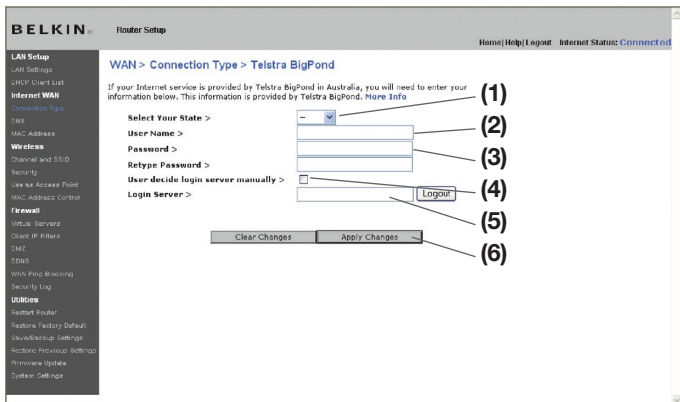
BELKIN

Router Setup

Home | Help | Logout Internet Status: Connected

LAN Setup
LAN Settings
DHCP Client List
Internet WAN
Connection Type
DNS
MAC Address
Wireless
Channel and SSID
Security
Use as Access Point
MAC Address Control
Firewall
Virtual Servers
Client IP Filters
DMZ
DDNS
WAN Ping Blocking
Security Log
Utilities
Restart Router
Restore Factory Default
Save/Backup Settings
Restore Previous Settings
Firmware Update
System Settings

WAN > Connection Type > Telstra BigPond

If your Internet service is provided by Telstra BigPond in Australia, you will need to enter your information below. This information is provided by Telstra BigPond. More Info

Select Your State > –
User Name >
Password >
Retype Password >
User decide login server manually >
Login Server >
Logout

Clear Changes
Apply Changes

(1)
(2)
(3)
(4)
(5)
(6)